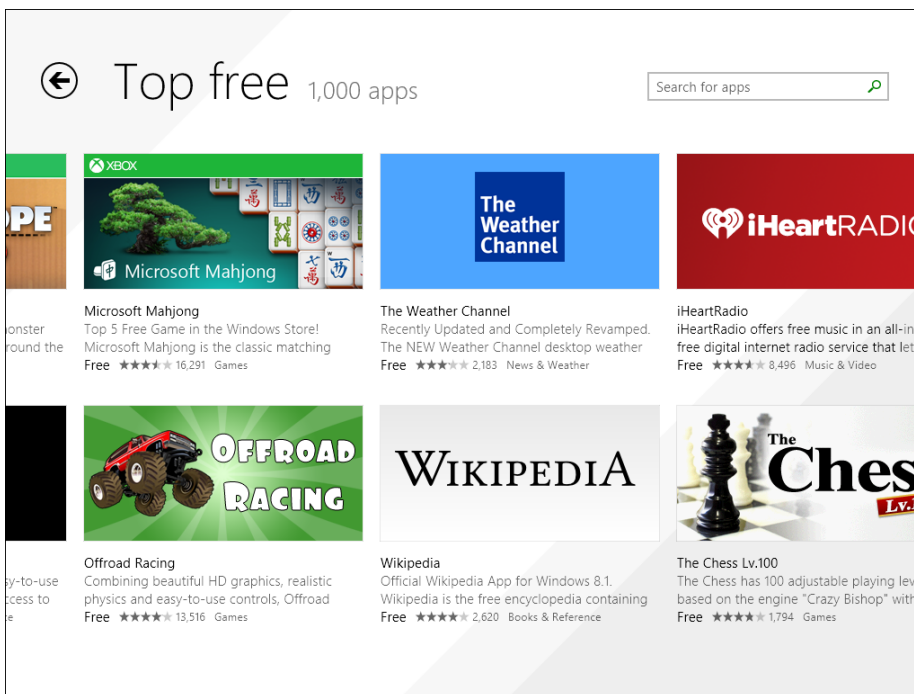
Top free 1,000 apps

Search for apps

PE

onster
round the

XBOX
Microsoft Mahjong

Microsoft Mahjong
Top 5 Free Game in the Windows Store!
Microsoft Mahjong is the classic matching
Free ★★★★★ 16,291 Games

The Weather Channel

The Weather Channel
Recently Updated and Completely Revamped.
The NEW Weather Channel desktop weather
Free ★★★★★ 2,183 News & Weather

iHeartRADIO

iHeartRadio
iHeartRadio offers free music in an all-in
free digital internet radio service that let
Free ★★★★★ 8,496 Music & Video

sy-to-use
ccess to
e

OFFROAD RACING

Offroad Racing
Combining beautiful HD graphics, realistic
physics and easy-to-use controls, Offroad
Free ★★★★★ 13,516 Games

WIKIPEDIA

Wikipedia
Official Wikipedia App for Windows 8.1.
Wikipedia is the free encyclopedia containing
Free ★★★★★ 2,620 Books & Reference

The Ches
Lv.

The Chess Lv.100
The Chess has 100 adjustable playing lev
based on the engine "Crazy Bishop" with
Free ★★★★★ 1,794 Games